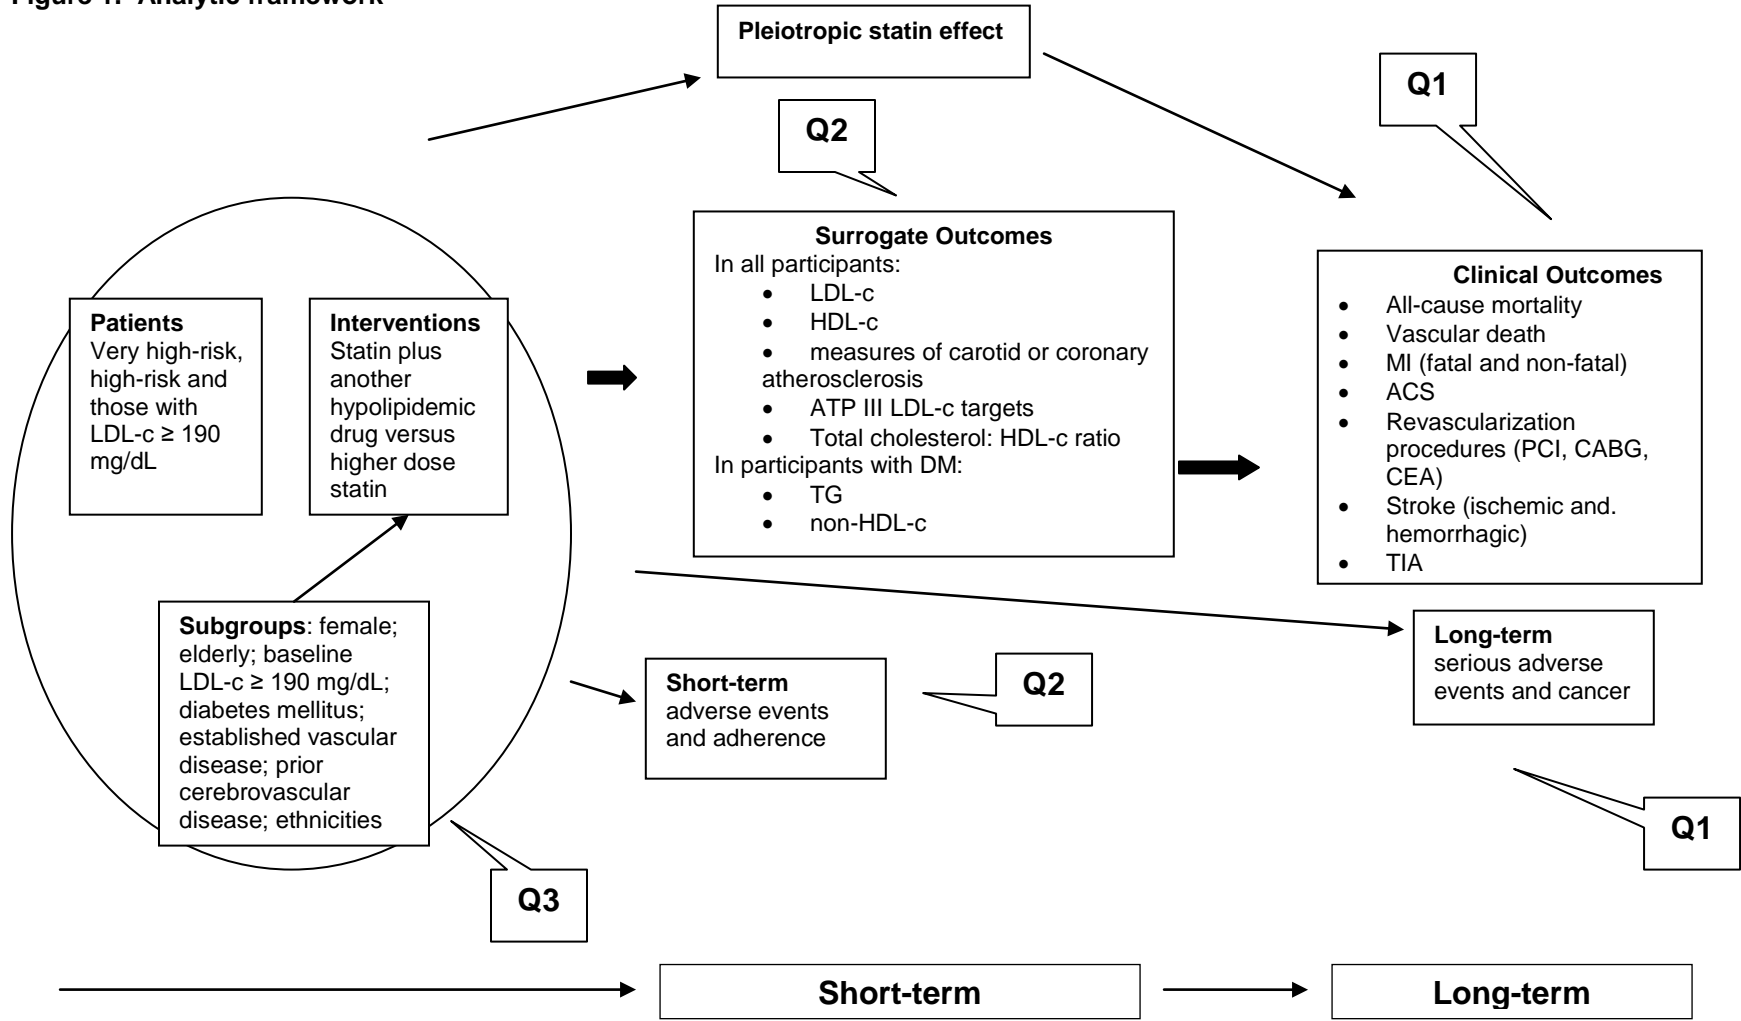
Figure 1. Analytic framework

Pleiotropic statin effect

Q1

Q2

Patients
Very high-risk, high-risk and those with LDL-c ≥ 190 mg/dL

Interventions
Statin plus another hypolipidemic drug versus higher dose statin

Surrogate Outcomes
In all participants:
- LDL-c
- HDL-c
- measures of carotid or coronary atherosclerosis
- ATP III LDL-c targets
- Total cholesterol: HDL-c ratio
In participants with DM:
- TG
- non-HDL-c

Clinical Outcomes
- All-cause mortality
- Vascular death
- MI (fatal and non-fatal)
- ACS
- Revascularization procedures (PCI, CABG, CEA)
- Stroke (ischemic and. hemorrhagic)
- TIA

Subgroups: female; elderly; baseline LDL-c ≥ 190 mg/dL; diabetes mellitus; established vascular disease; prior cerebrovascular disease; ethnicities

Short-term adverse events and adherence

Q2

Long-term serious adverse events and cancer

Q1

Q3

Short-term

Long-term